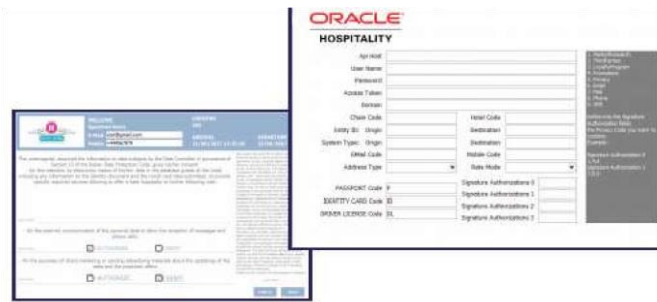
ORACLE
HOSPITALITY

Api Host
User Name
Password
Access Token
Domain
Chain Code
Hotel Code
Entity ID: Origin
Destination
System Type: Origin
Destination
EMail Code
Mobile Code
Address Type
Rate Mode
PASSPORT Code P
Signature Authorizations 0
IDENTITY CARD Code ID
Signature Authorizations 1
DRIVER LICENSE Code DL
Signature Authorizations 2

WELCOME
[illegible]
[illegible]
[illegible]

AUTHORIZE
DENY
AUTHORIZE
DENY